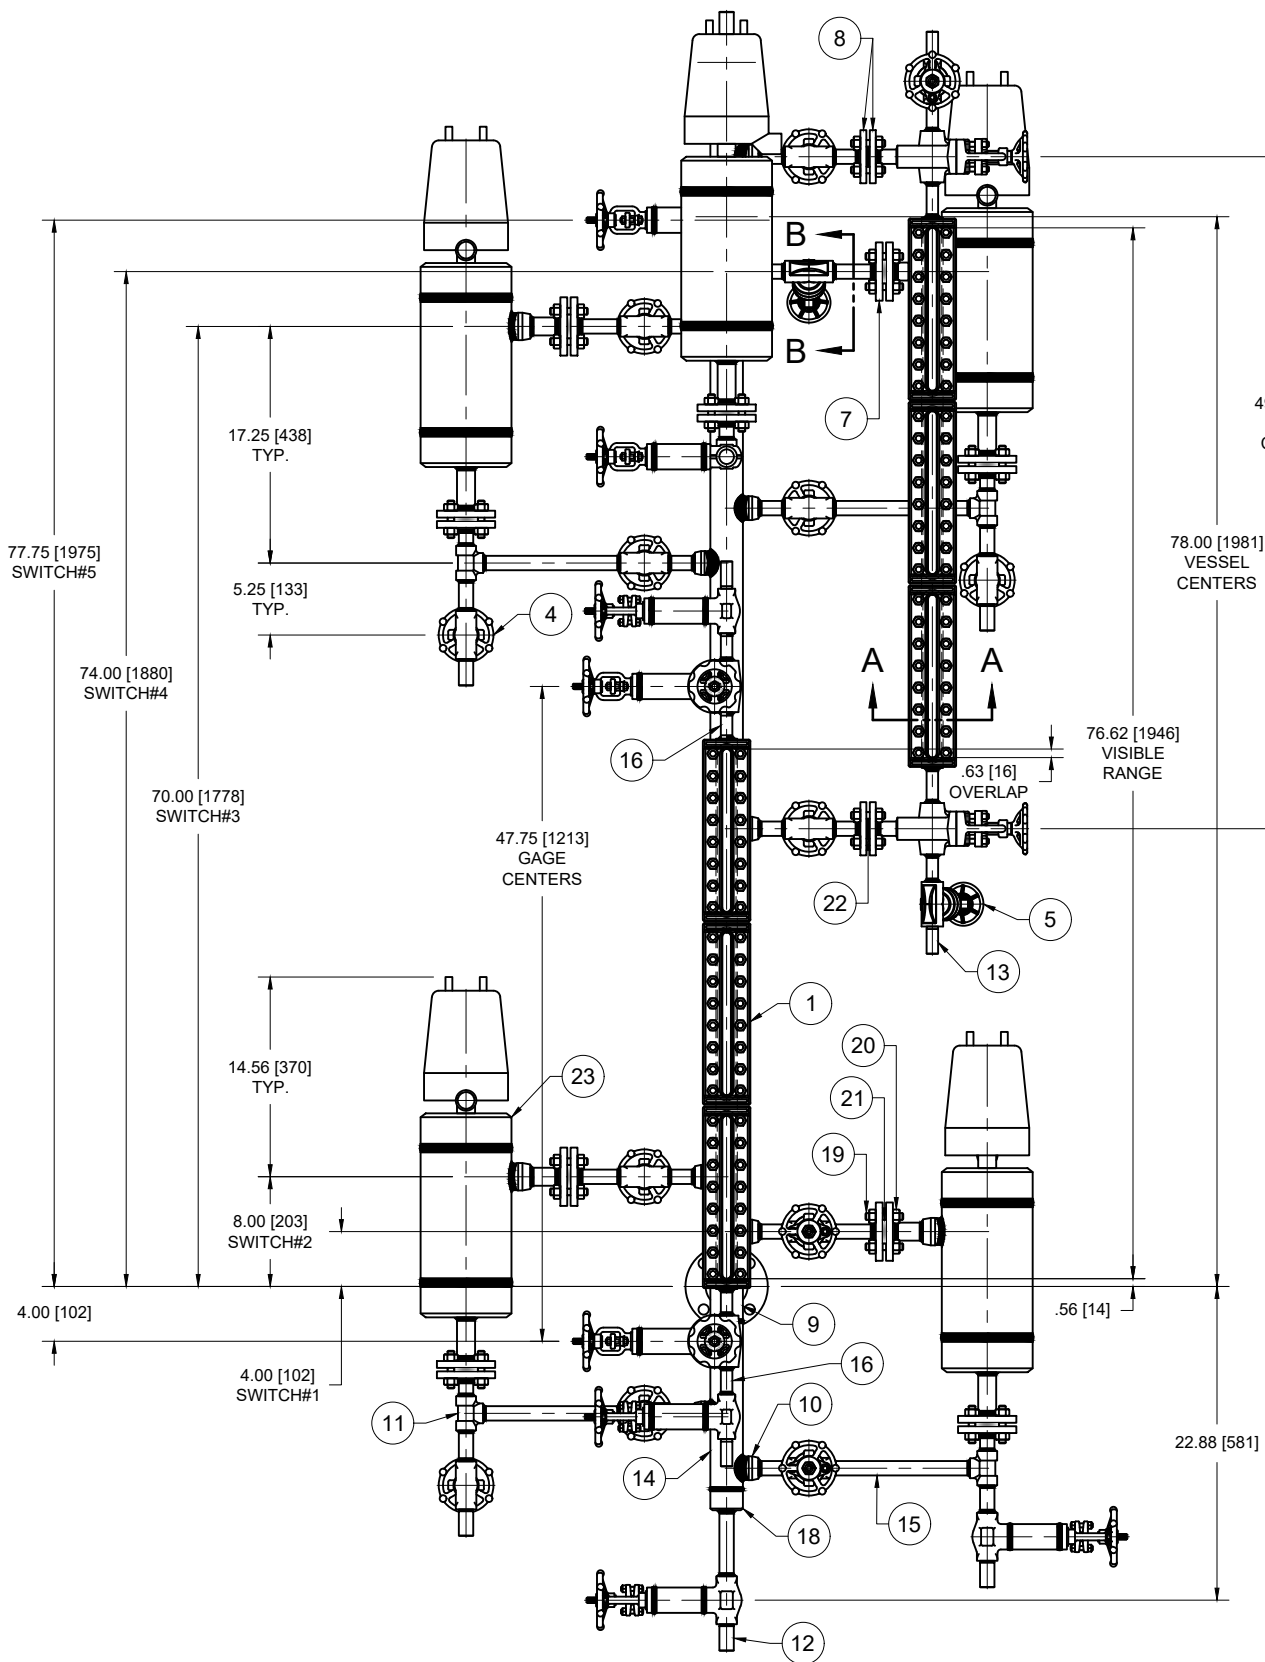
8

B

B

7

17.25 [438]
TYP.

77.75 [1975]
SWITCH#5

5.25 [133]
TYP.

4

74.00 [1880]
SWITCH#4

78.00 [1981]
VESSEL
CENTERS

4

C

A

A

16

76.62 [1946]
VISIBLE
RANGE

.63 [16]
OVERLAP

70.00 [1778]
SWITCH#3

47.75 [1213]
GAGE
CENTERS

22

5

13

1

14.56 [370]
TYP.

23

20

21

19

8.00 [203]
SWITCH#2

4.00 [102]

.56 [14]

9

16

4.00 [102]
SWITCH#1

11

10

22.88 [581]

14

15

18

12